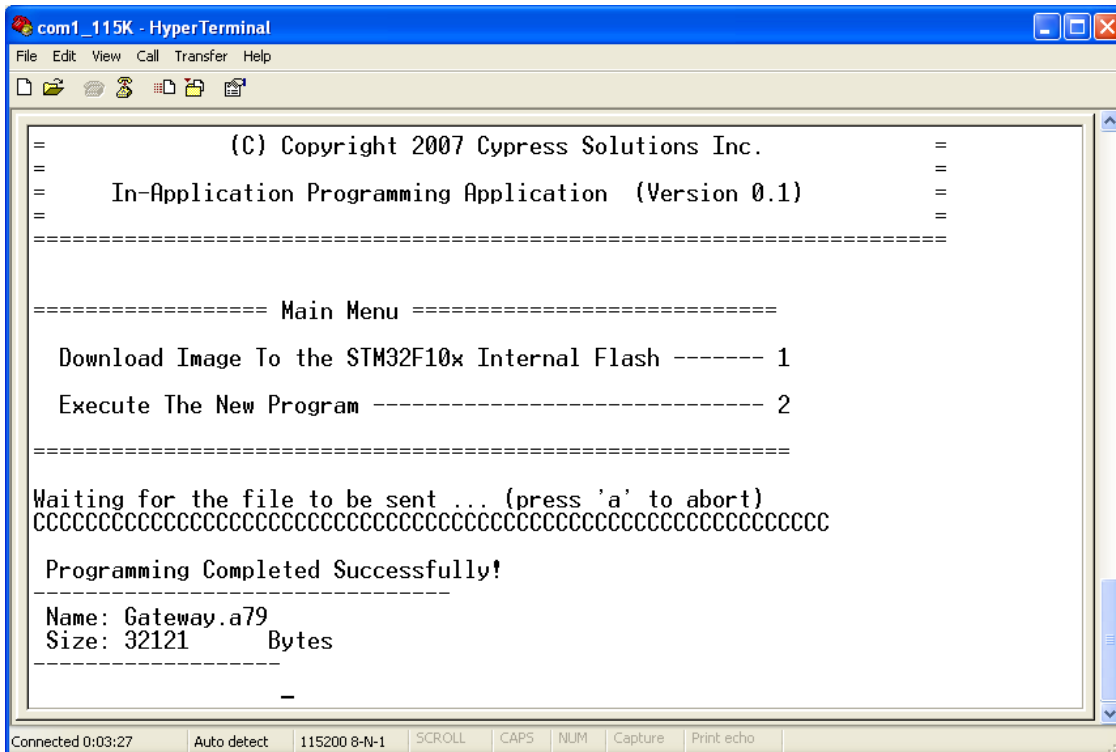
com1_115K - HyperTerminal
File Edit View Call Transfer Help

= (C) Copyright 2007 Cypress Solutions Inc. =
= =
= In-Application Programming Application (Version 0.1) =
= =
====================================================================

================= Main Menu ===========================

Download Image To the STM32F10x Internal Flash ------- 1

Execute The New Program ----------------------------- 2

=========================================================

Waiting for the file to be sent ... (press 'a' to abort)
CCCCCCCCCCCCCCCCCCCCCCCCCCCCCCCCCCCCCCCCCCCCCCCCCCCCCCC

Programming Completed Successfully!
------------------------------
Name: Gateway.a79
Size: 32121 Bytes
------------------

Connected 0:03:27 Auto detect 115200 8-N-1 SCROLL CAPS NUM Capture Print echo